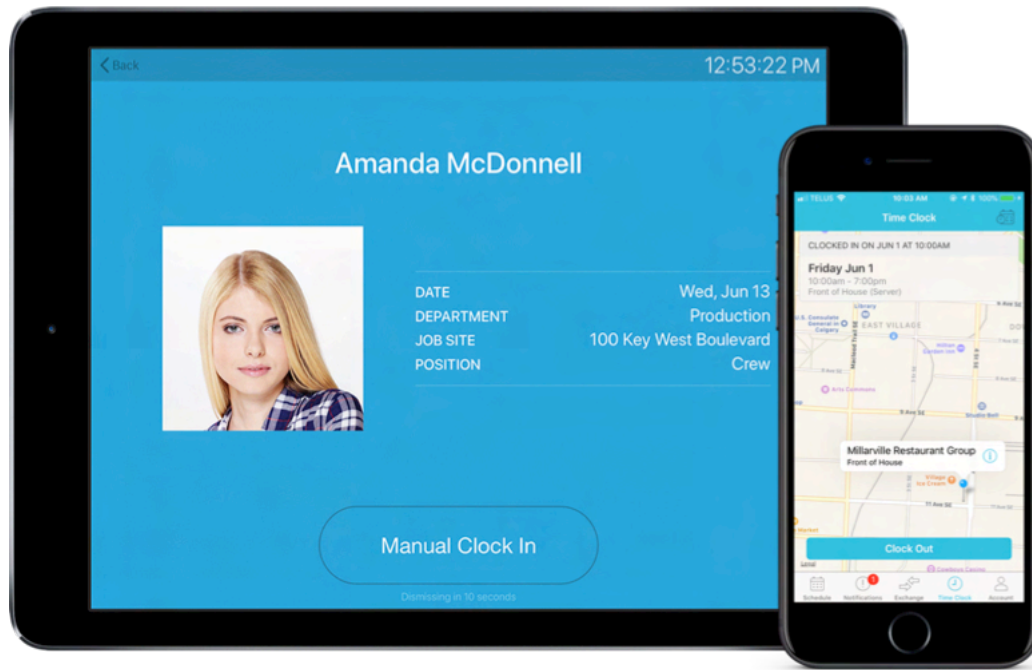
Back

12:53:22 PM

Amanda McDonnell

| DATE | Wed, Jun 13 |
|---|---|
| DEPARTMENT | Production |
| JOB SITE | 100 Key West Boulevard |
| POSITION | Crew |

Manual Clock In

Dismissing in 10 seconds

TELUS 10:03 AM 100%

Time Clock

CLOCKED IN ON JUN 1 AT 10:00AM

Friday Jun 1
10:00am - 7:00pm
Front of House (Server)

Library
U.S. Consulate General in Calgary
EAST VILLAGE
Arts Commons
Studio Bell

Millarville Restaurant Group
Front of House

Village Ice Cream

Clock Out

Schedule Notifications Exchange Time Clock Account